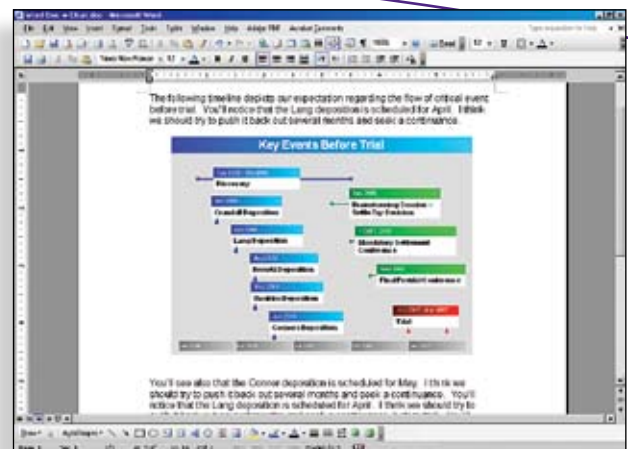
File Edit View Insert Format Tools Table Window Help Adobe PDF Acrobat Comments

Times New Roman 12

The following timeline depicts our expectation regarding the flow of critical event before trial. You'll notice that the Lang deposition is scheduled for April. I think we should try to push it back out several months and seek a continuance.

Key Events Before Trial

Discovery

Crandall Deposition

Lang Deposition

Brainstorming Session - Settle Tip Decision

Mandatory Settlement Conference

Benedict Deposition

Final Pretrial Conference

Geddes Deposition

Conner Deposition

Trial

You'll see also that the Conner deposition is scheduled for May. I think we should try to push it back out several months and seek a continuance. You'll notice that the Lang deposition is scheduled for April. I think we should try to

Draw AutoShapes